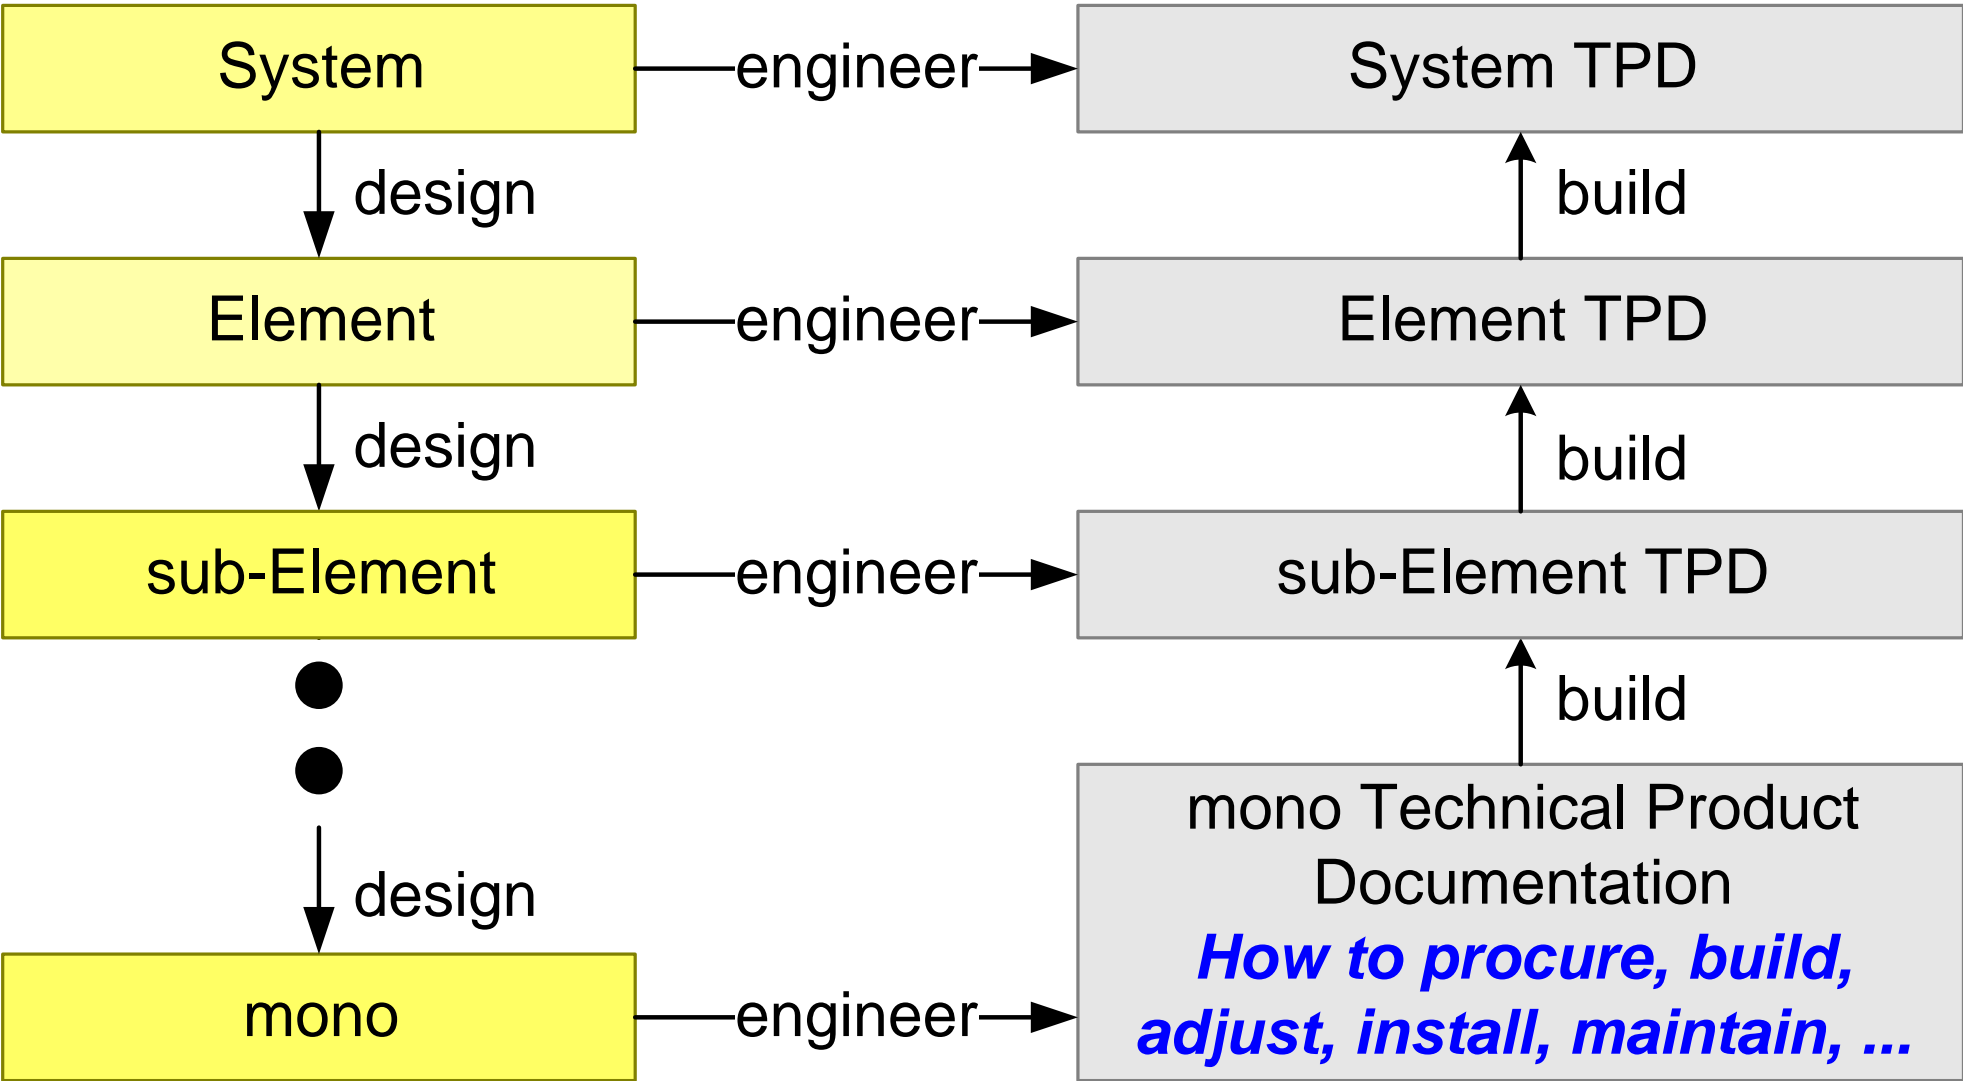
System

engineer

System TPD

design

build

Element

engineer

Element TPD

design

build

sub-Element

engineer

sub-Element TPD

build

design

mono

engineer

mono Technical Product Documentation

How to procure, build, adjust, install, maintain, ...